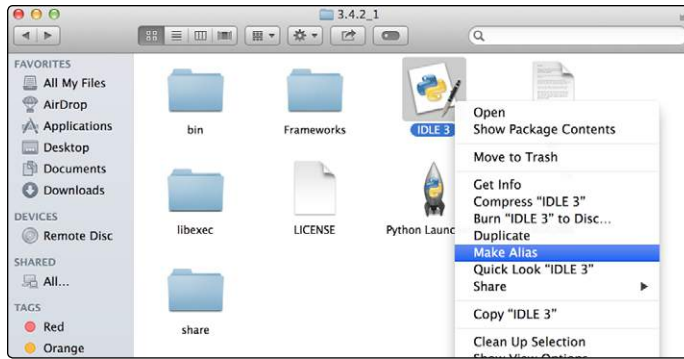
3.4.2_1

FAVORITES
All My Files
AirDrop
Applications
Desktop
Documents
Downloads
DEVICES
Remote Disc
SHARED
All...
TAGS
Red
Orange

bin
Frameworks
IDLE 3
libexec
LICENSE
Python Launc
share

Open
Show Package Contents
Move to Trash
Get Info
Compress "IDLE 3"
Burn "IDLE 3" to Disc...
Duplicate
Make Alias
Quick Look "IDLE 3"
Share
Copy "IDLE 3"
Clean Up Selection
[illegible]